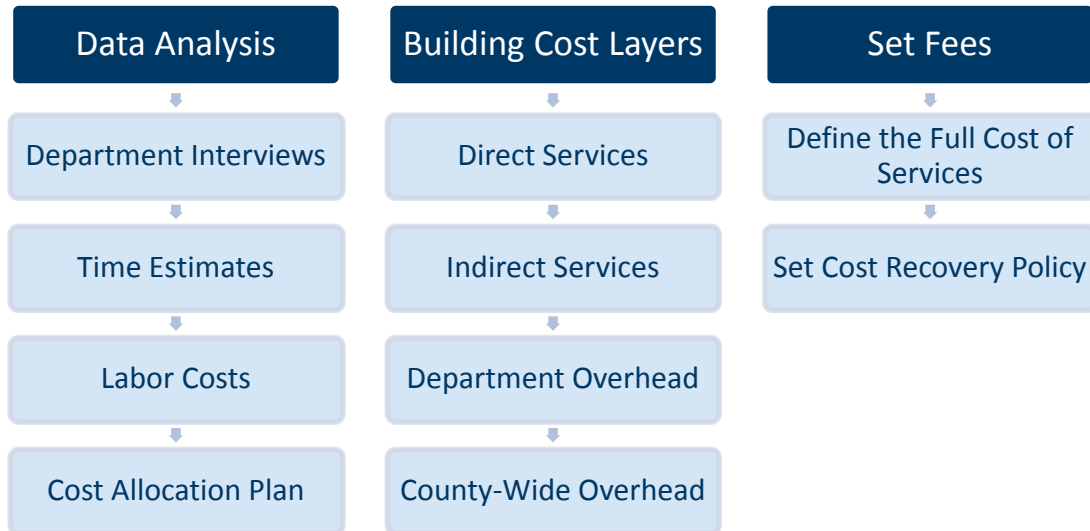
Data Analysis

Department Interviews

Time Estimates

Labor Costs

Cost Allocation Plan

Building Cost Layers

Direct Services

Indirect Services

Department Overhead

County-Wide Overhead

Set Fees

Define the Full Cost of Services

Set Cost Recovery Policy